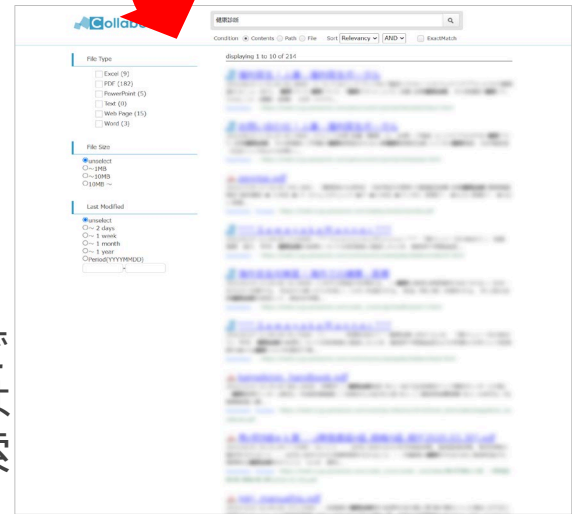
Collabo

健康診断

Condition Contents Path File Sort Relevancy AND ExactMatch

displaying 1 to 10 of 214

File Type

Excel (9)
PDF (182)
PowerPoint (5)
Text (0)
Web Page (15)
Word (3)

File Size

unselect
~1MB
~10MB
10MB ~

Last Modified

unselect
~ 2 days
~ 1 week
~ 1 month
~ 1 year
Period(YYYYMMDD)
~